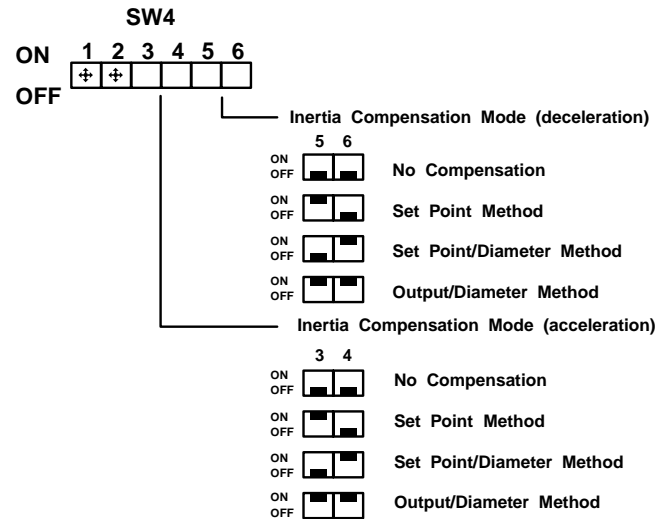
SW4

ON 1 2 3 4 5 6
OFF

Inertia Compensation Mode (deceleration)

5 6
ON
OFF No Compensation
ON
OFF Set Point Method
ON
OFF Set Point/Diameter Method
ON
OFF Output/Diameter Method

Inertia Compensation Mode (acceleration)

3 4
ON
OFF No Compensation
ON
OFF Set Point Method
ON
OFF Set Point/Diameter Method
ON
OFF Output/Diameter Method